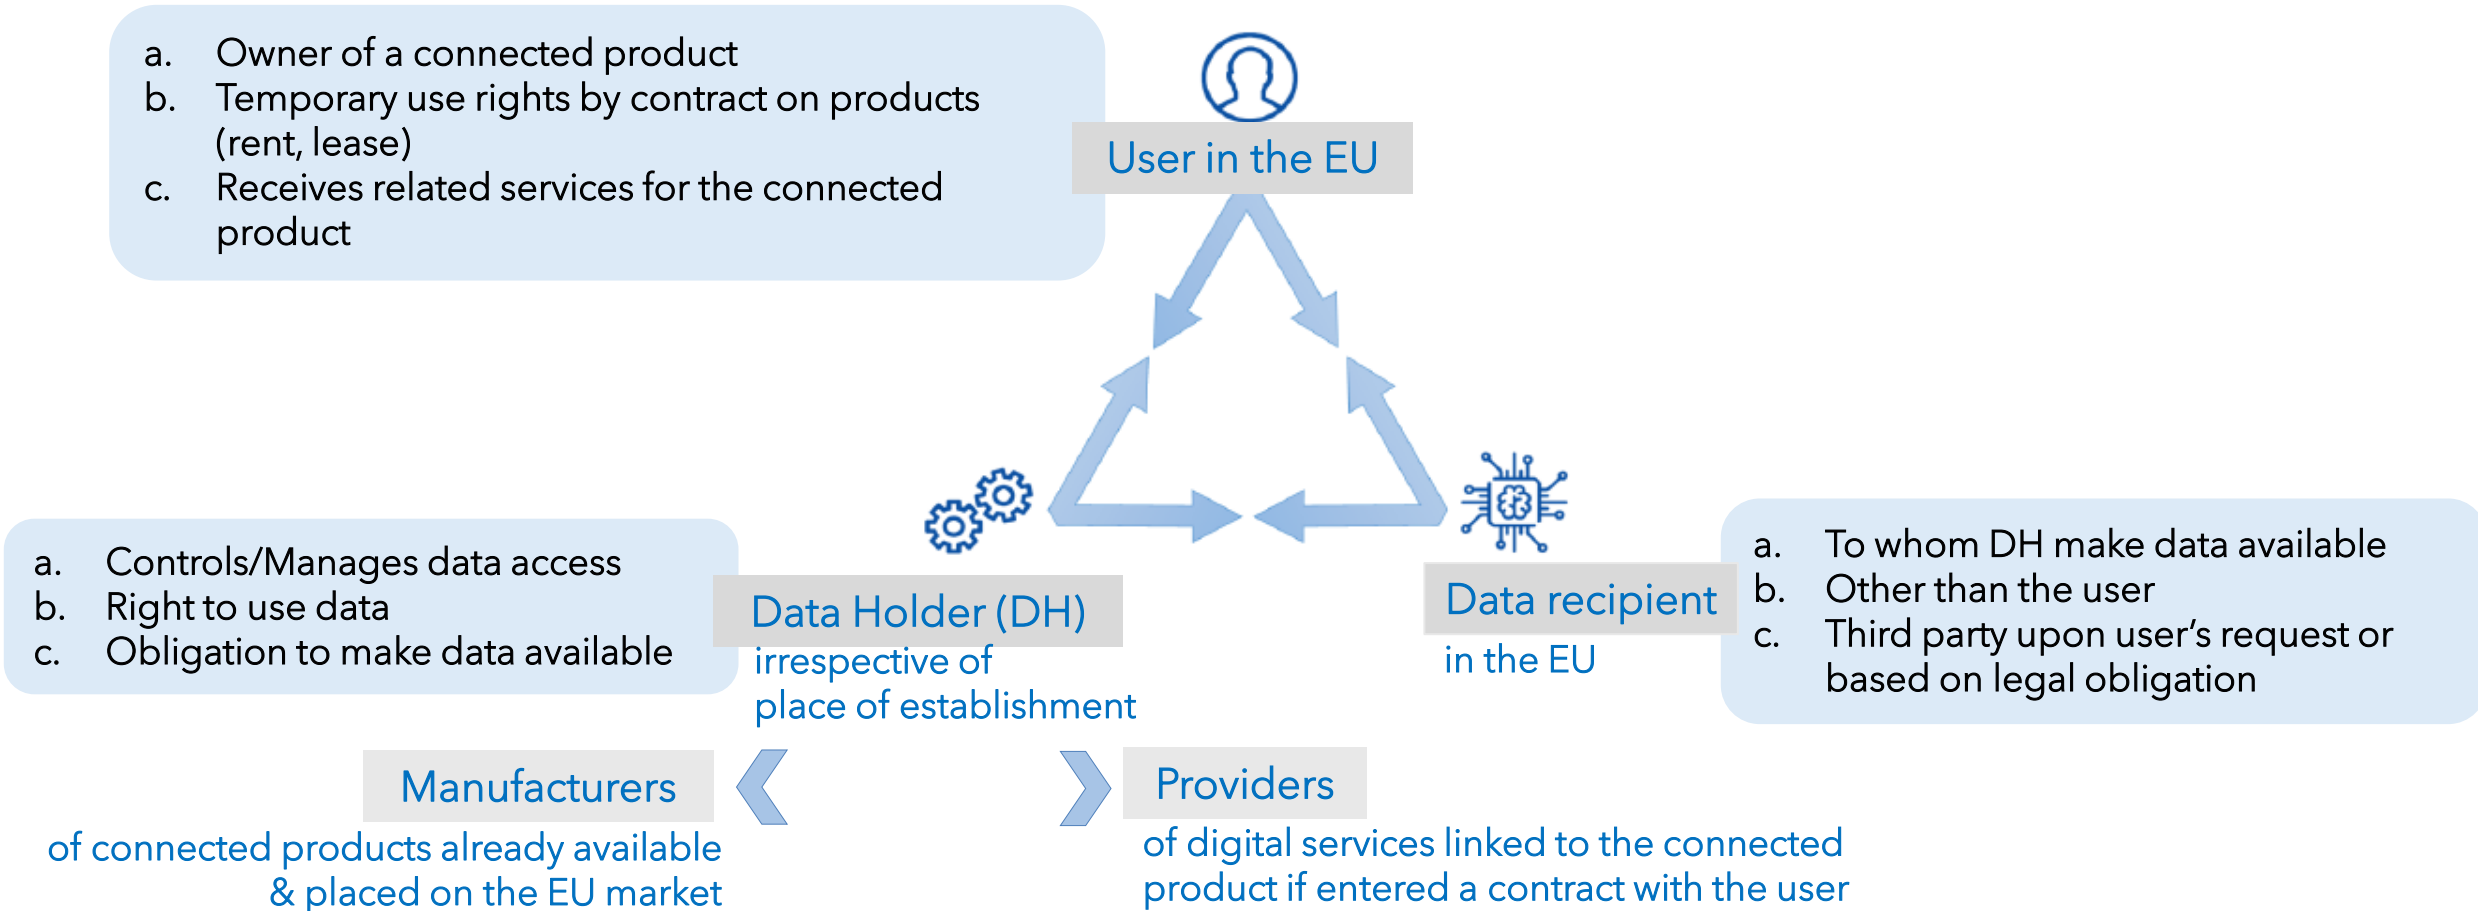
a. Owner of a connected product
b. Temporary use rights by contract on products (rent, lease)
c. Receives related services for the connected product

User in the EU

a. Controls/Manages data access
b. Right to use data
c. Obligation to make data available

Data Holder (DH)
irrespective of place of establishment

Data recipient
in the EU

a. To whom DH make data available
b. Other than the user
c. Third party upon user's request or based on legal obligation

Manufacturers
of connected products already available & placed on the EU market

Providers
of digital services linked to the connected product if entered a contract with the user